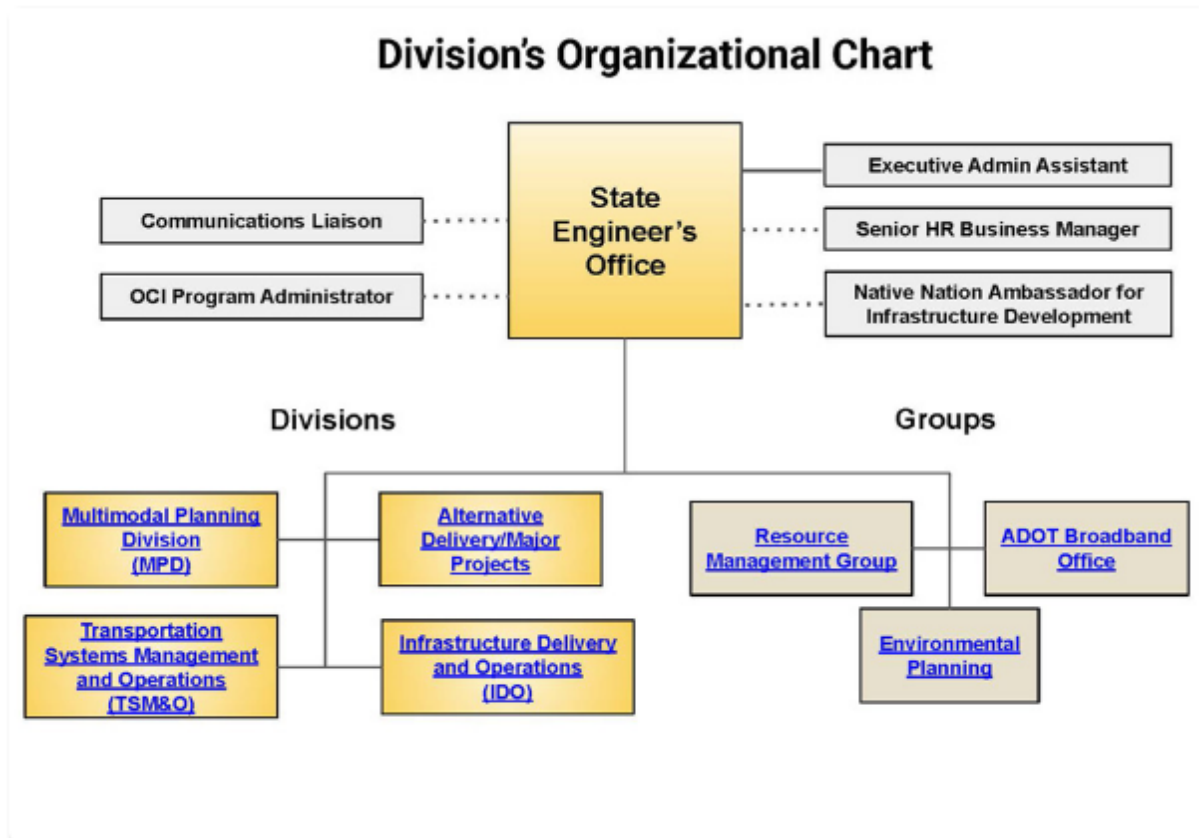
Division's Organizational Chart

Communications Liaison

OCI Program Administrator

State Engineer's Office

Executive Admin Assistant

Senior HR Business Manager

Native Nation Ambassador for Infrastructure Development

Divisions

Groups

Multimodal Planning Division (MPD)

Alternative Delivery/Major Projects

Transportation Systems Management and Operations (TSM&O)

Infrastructure Delivery and Operations (IDO)

Resource Management Group

ADOT Broadband Office

Environmental Planning